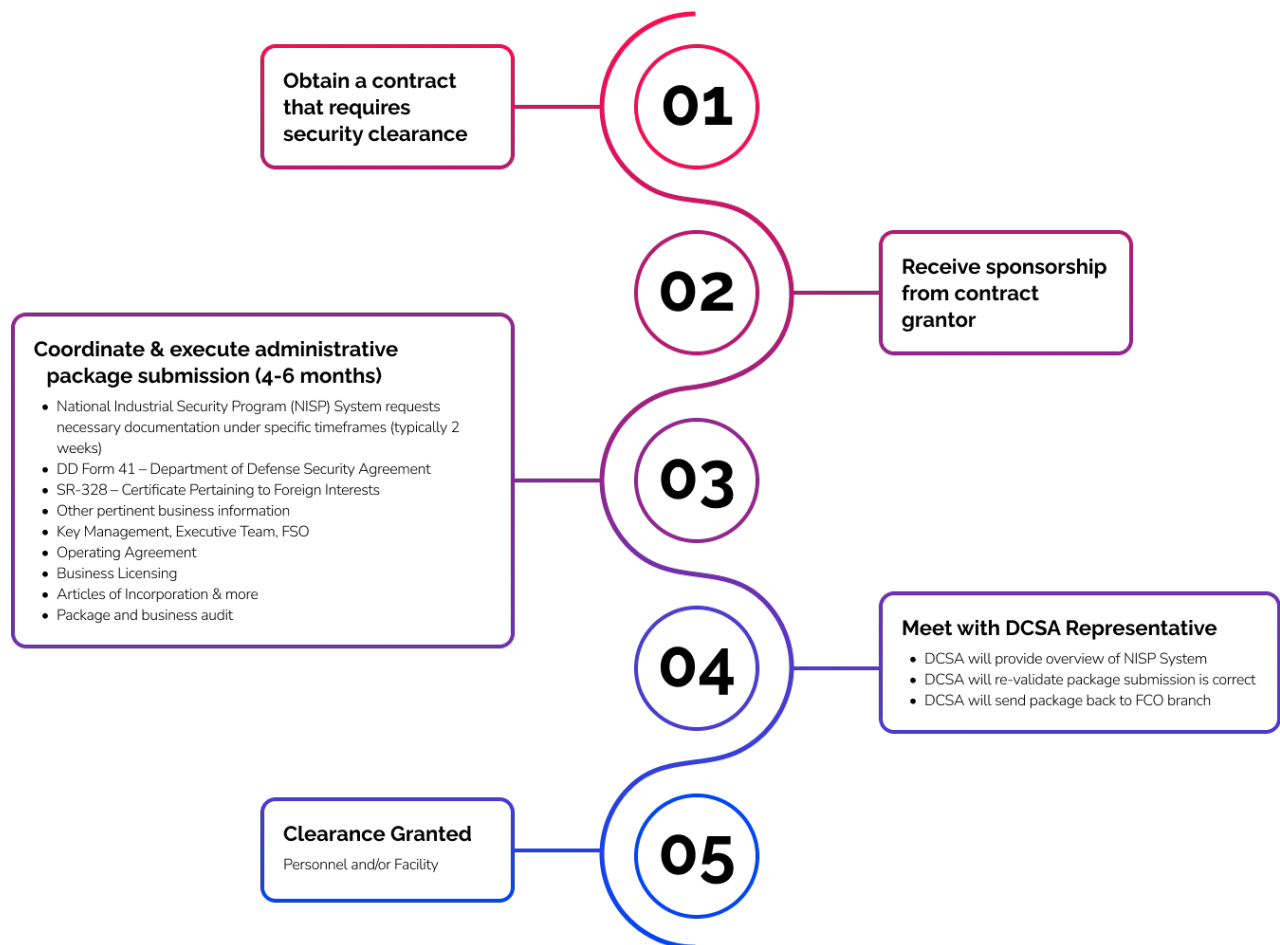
Obtain a contract that requires security clearance

01

02

Receive sponsorship from contract grantor

Coordinate & execute administrative package submission (4-6 months)

- National Industrial Security Program (NISP) System requests necessary documentation under specific timeframes (typically 2 weeks)
- DD Form 41 – Department of Defense Security Agreement
- SR-328 – Certificate Pertaining to Foreign Interests
- Other pertinent business information
- Key Management, Executive Team, FSO
- Operating Agreement
- Business Licensing
- Articles of Incorporation & more
- Package and business audit

03

04

Meet with DCSA Representative

- DCSA will provide overview of NISP System
- DCSA will re-validate package submission is correct
- DCSA will send package back to FCO branch

Clearance Granted

Personnel and/or Facility

05